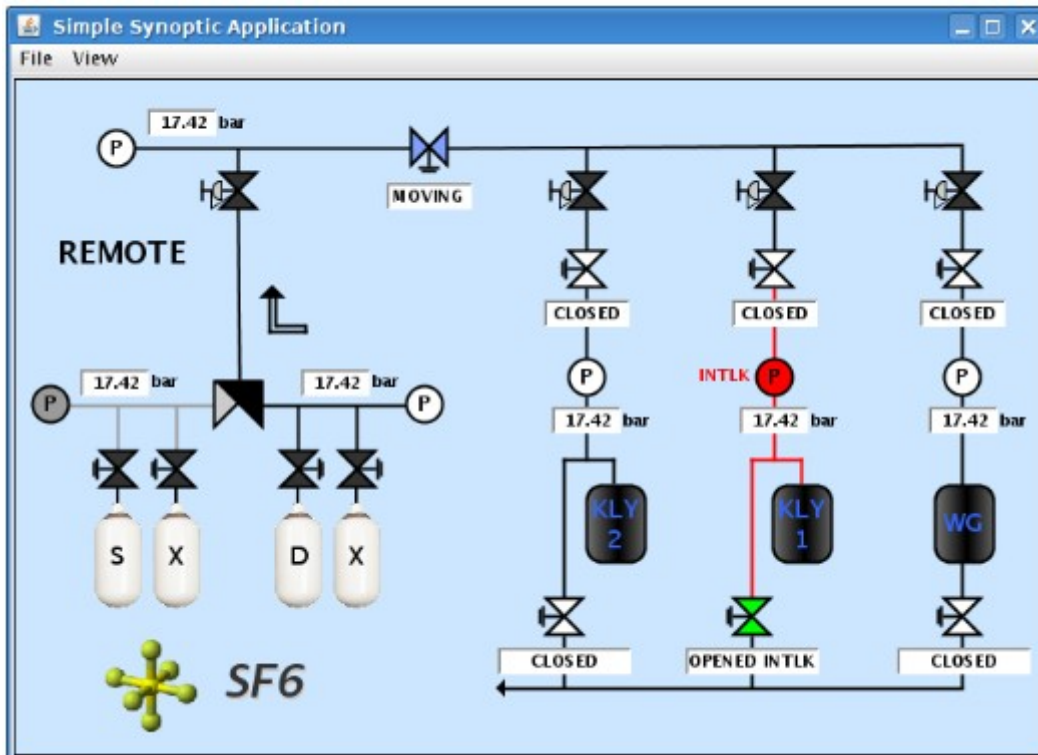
Simple Synoptic Application

File View

P
17.42 bar

MOVING

REMOTE

CLOSED
CLOSED
CLOSED

P
INTLK P
P

17.42 bar
17.42 bar
17.42 bar

P
17.42 bar
17.42 bar
P

KLY 2
KLY 1
WG

S X D X

CLOSED
OPENED INTLK
CLOSED

SF6